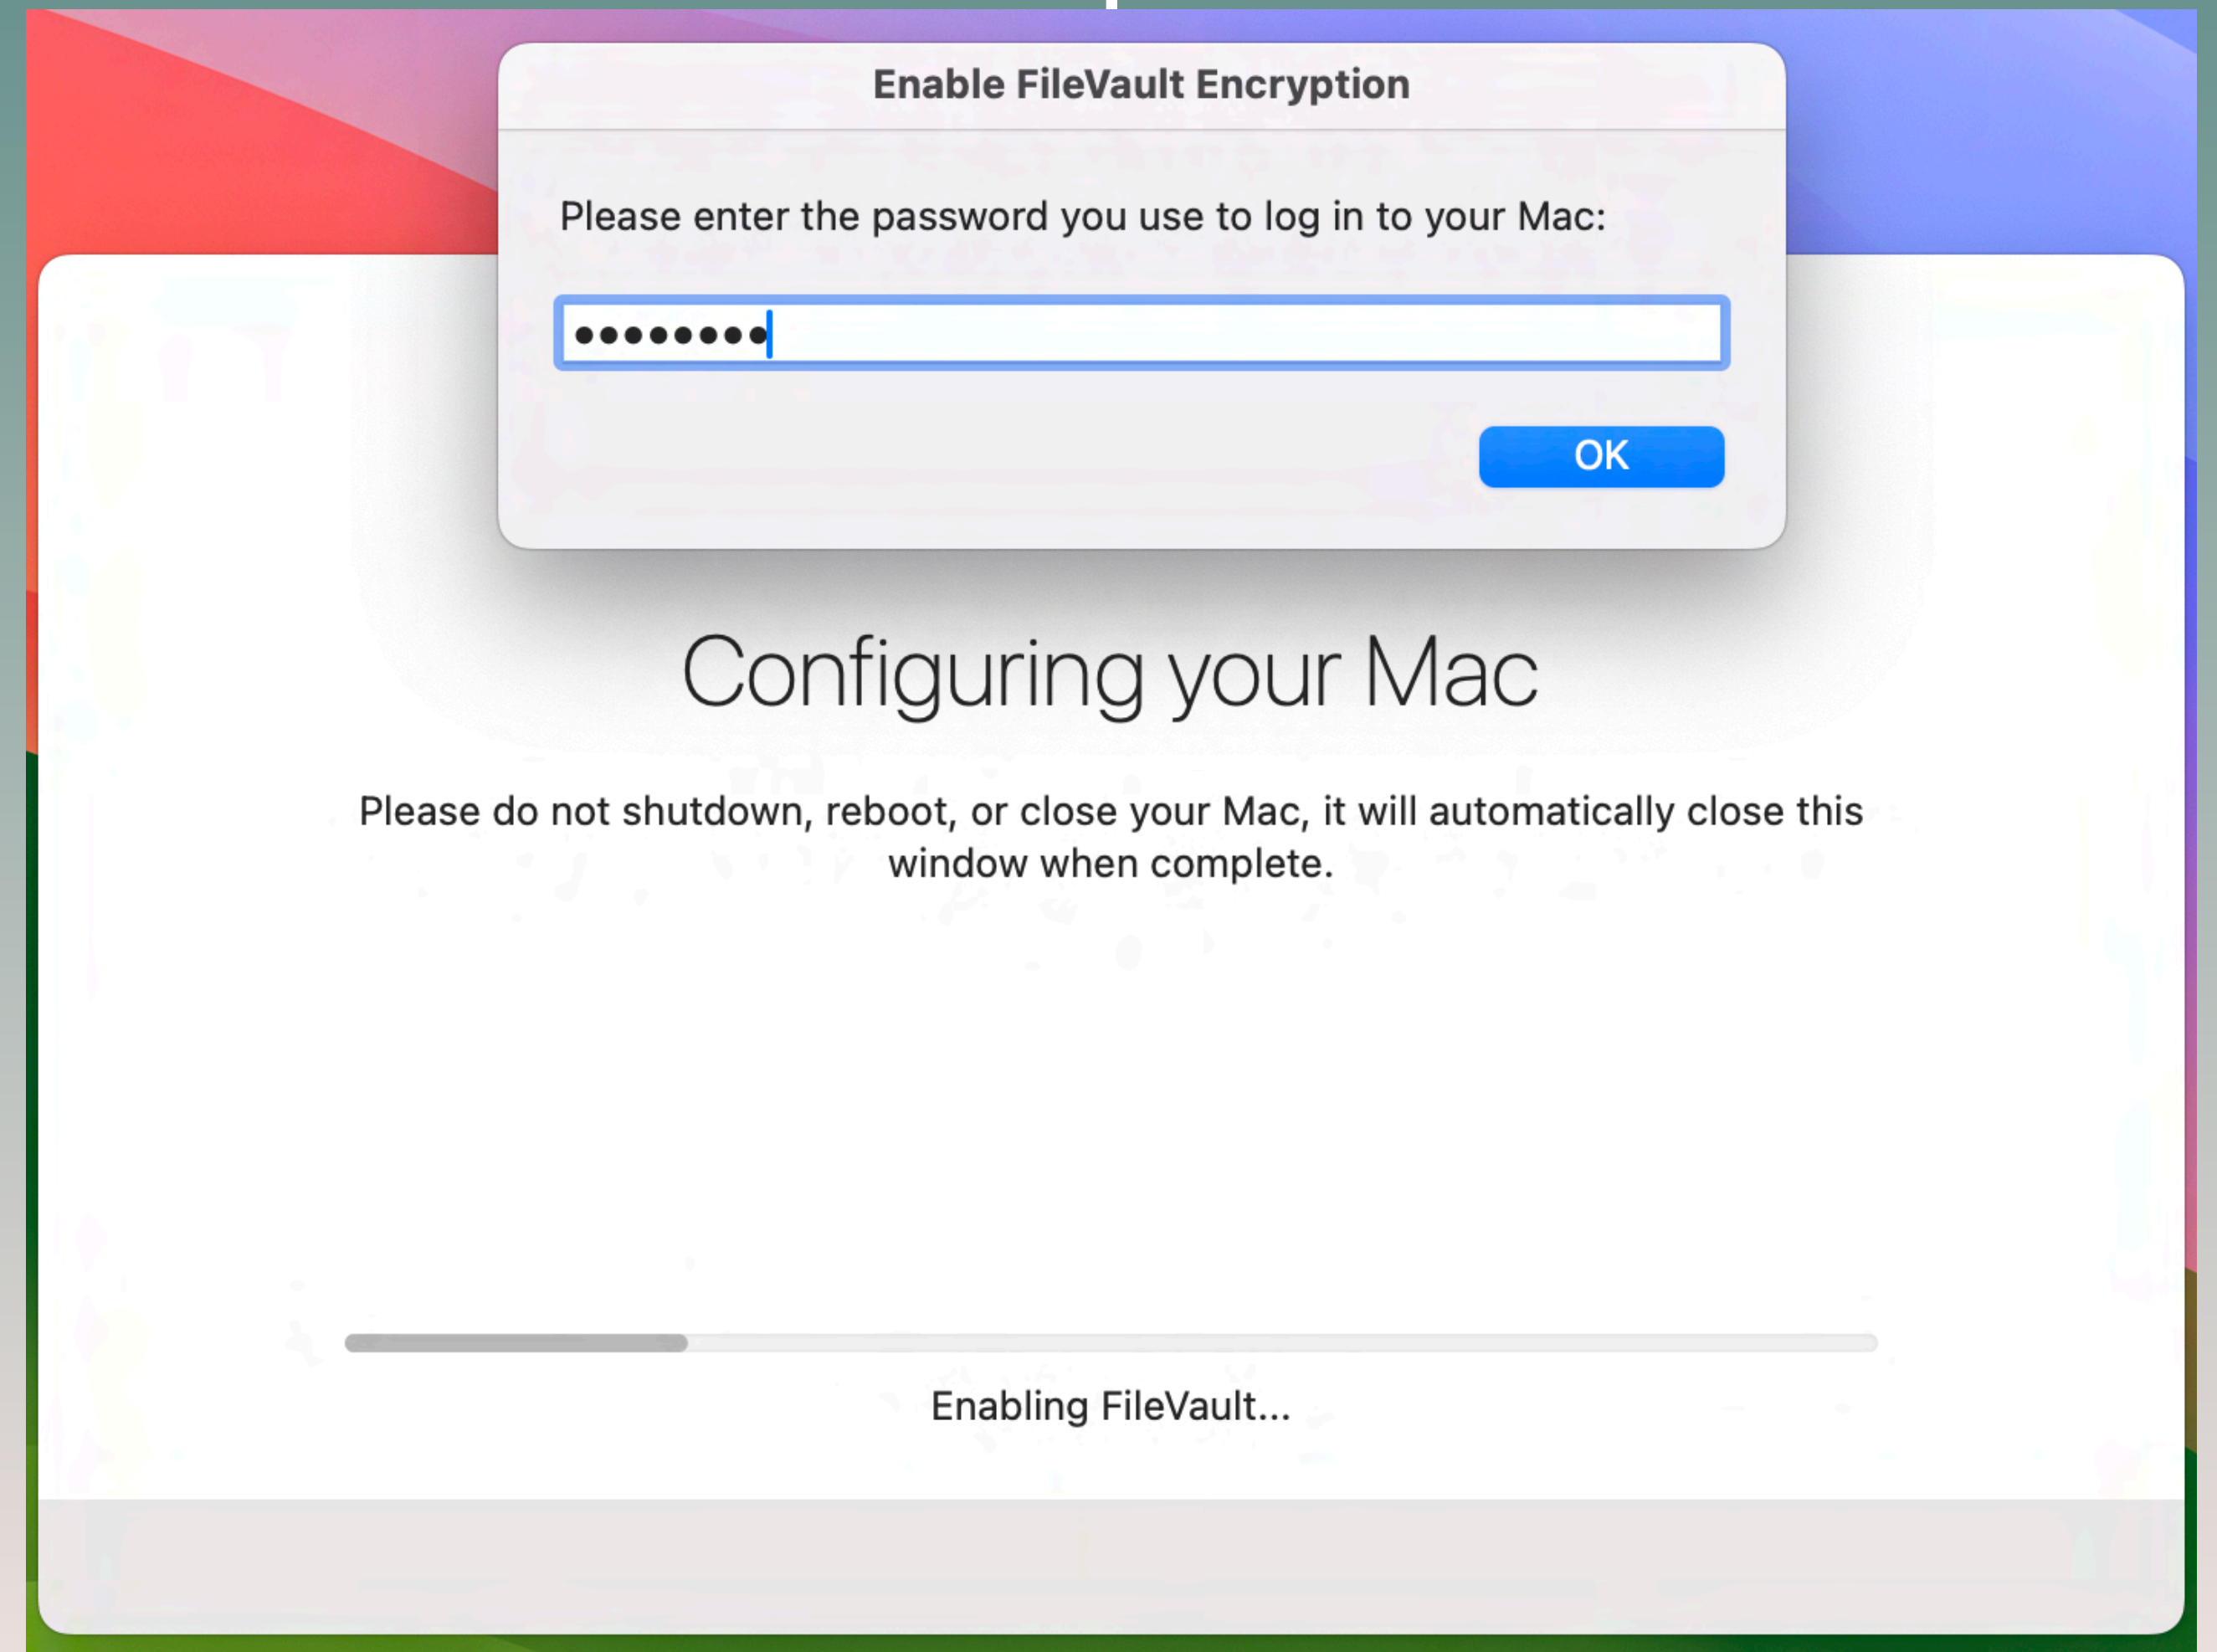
Enable FileVault Encryption

Please enter the password you use to log in to your Mac:

••••••••

OK

Configuring your Mac

Please do not shutdown, reboot, or close your Mac, it will automatically close this window when complete.

Enabling FileVault...